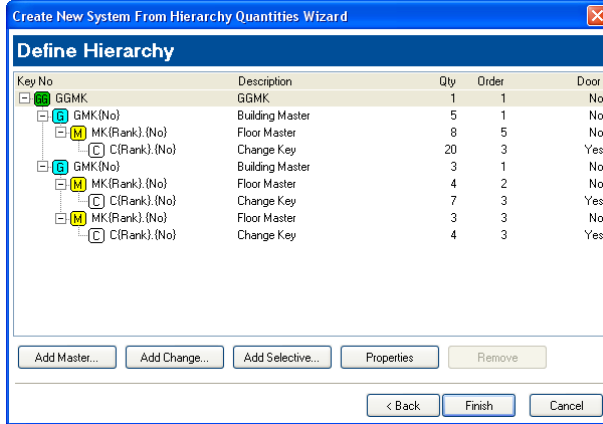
Create New System From Hierarchy Quantities Wizard

Define Hierarchy

| Key No | Description | Qty | Order | Door |
|---|---|---|---|---|
| GG GGMK | GGMK | 1 | 1 | No |
| G GMK{No} | Building Master | 5 | 1 | No |
| M MK{Rank}.{No} | Floor Master | 8 | 5 | No |
| C C{Rank}.{No} | Change Key | 20 | 3 | Yes |
| G GMK{No} | Building Master | 3 | 1 | No |
| M MK{Rank}.{No} | Floor Master | 4 | 2 | No |
| C C{Rank}.{No} | Change Key | 7 | 3 | Yes |
| M MK{Rank}.{No} | Floor Master | 3 | 3 | No |
| C C{Rank}.{No} | Change Key | 4 | 3 | Yes |

Add Master... Add Change... Add Selective... Properties Remove

< Back Finish Cancel